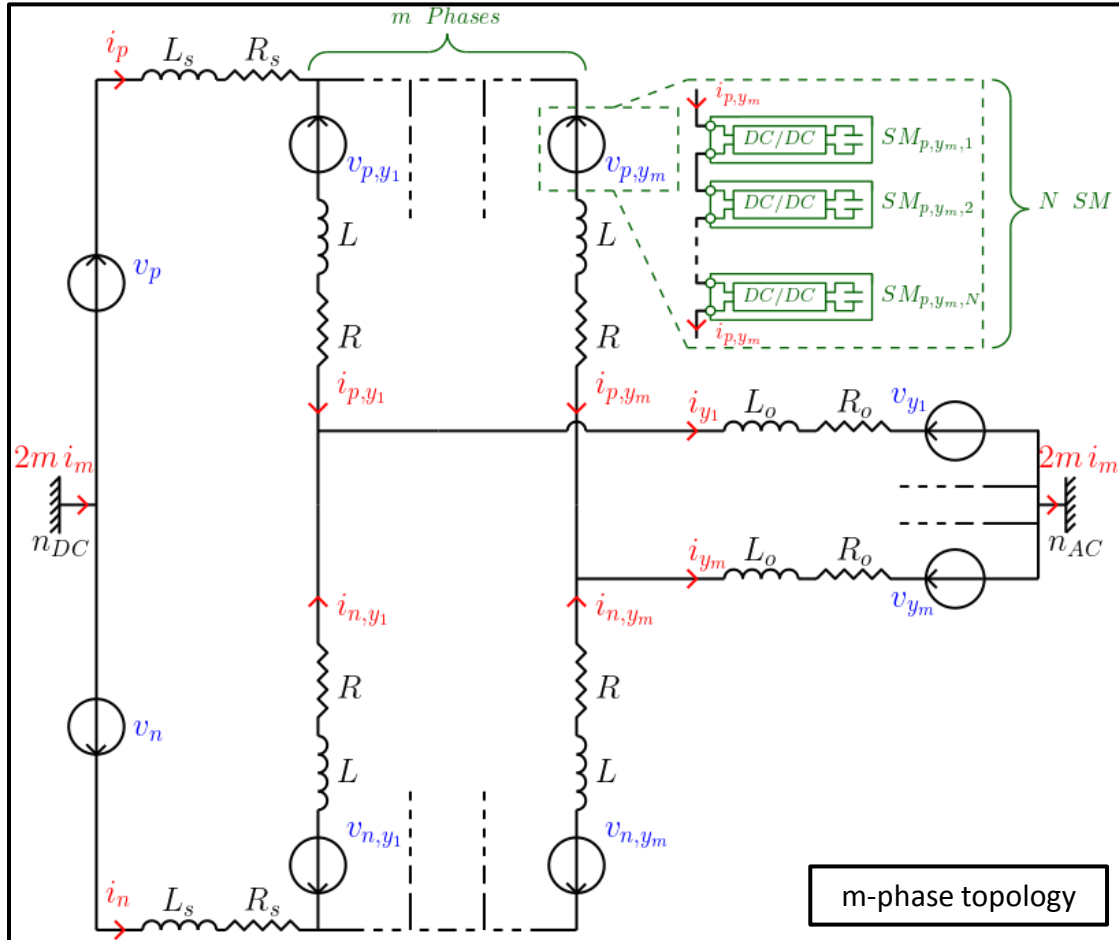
$m$ $Phases$

$i_p$ $L_s$ $R_s$

$i_{p,y_m}$

$DC/DC$ $SM_{p,y_m,1}$

$DC/DC$ $SM_{p,y_m,2}$

$N$ $SM$

$DC/DC$ $SM_{p,y_m,N}$

$i_{p,y_m}$

$v_{p,y_1}$ $v_{p,y_m}$

$v_p$

$L$ $L$

$R$ $R$

$i_{p,y_1}$ $i_{p,y_m}$

$i_{y_1}$ $L_o$ $R_o$ $v_{y_1}$

$2m\,i_m$ $2m\,i_m$

$n_{DC}$ $n_{AC}$

$i_{y_m}$ $L_o$ $R_o$

$v_{y_m}$

$i_{n,y_1}$ $i_{n,y_m}$

$R$ $R$

$v_n$

$L$ $L$

$v_{n,y_1}$ $v_{n,y_m}$

$i_n$ $L_s$ $R_s$

m-phase topology